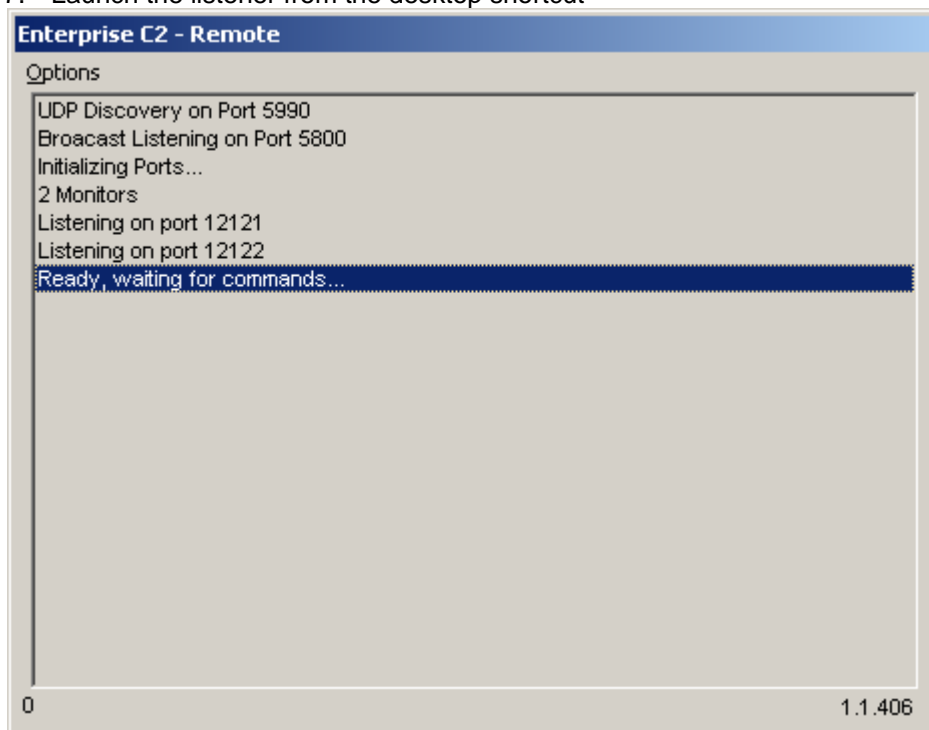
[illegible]

Enterprise C2 - Remote

Options

UDP Discovery on Port 5990
Broacast Listening on Port 5800
Initializing Ports...
2 Monitors
Listening on port 12121
Listening on port 12122
Ready, waiting for commands...

0

1.1.406